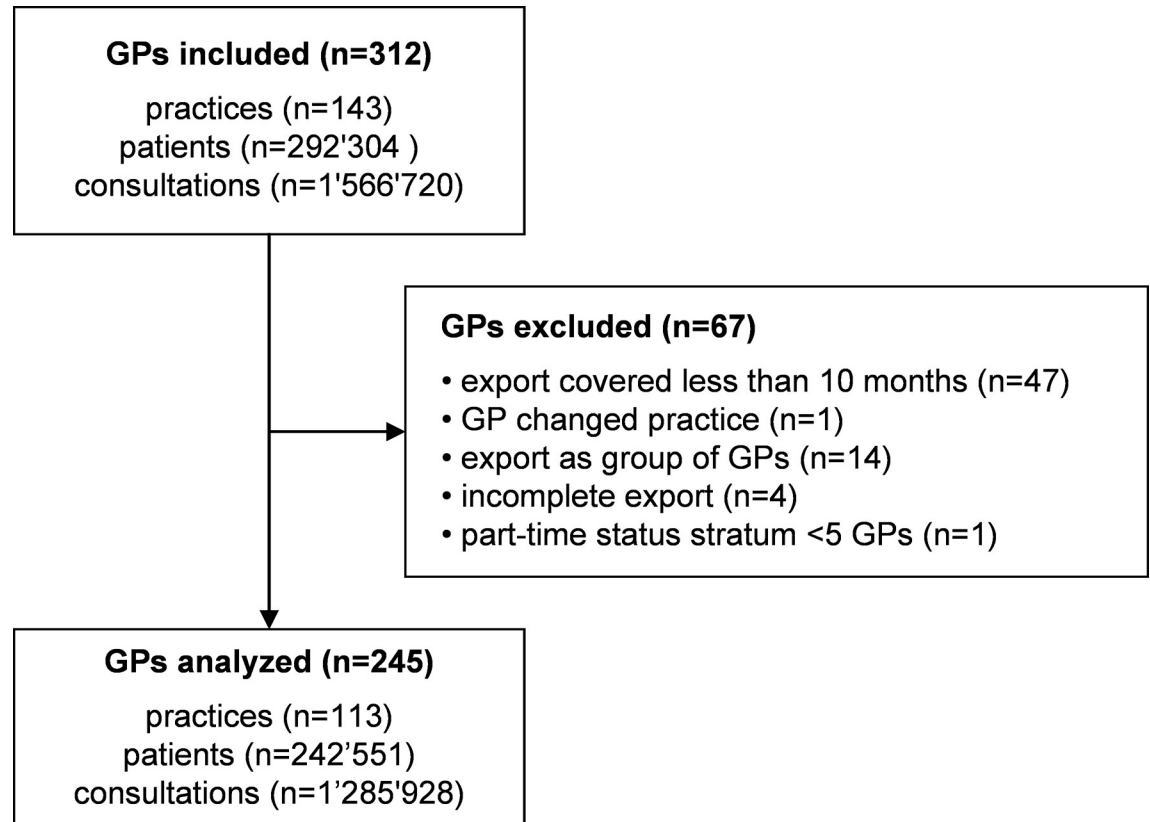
GPs included (n=312)

practices (n=143)
patients (n=292'304 )
consultations (n=1'566'720)

GPs excluded (n=67)

• export covered less than 10 months (n=47)
• GP changed practice (n=1)
• export as group of GPs (n=14)
• incomplete export (n=4)
• part-time status stratum <5 GPs (n=1)

GPs analyzed (n=245)

practices (n=113)
patients (n=242’551)
consultations (n=1’285'928)